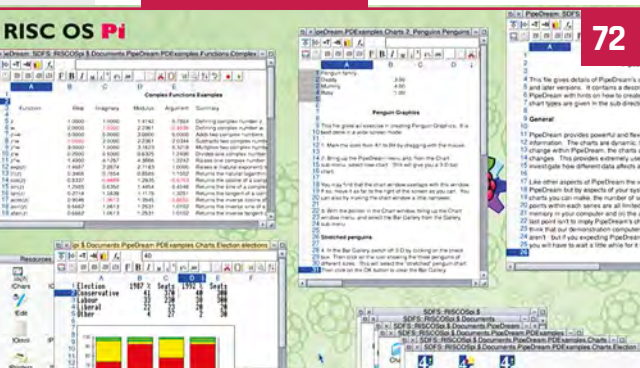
RISC OS Pi

72

ieDream: SDFS::RISCOSpi.$.Documents.PipeDream.PDExamples.Functions.Complex

Complex Functions Examples

Function Real Imaginary Modulus Argument Summary

ipeDream: SDFS::RISCOSpi.$.Documents.PipeDream.PDExamples.Charts.2_Penguins.Penguins

Penguin family
Daddy 4.00
Mummy 4.00
Baby 1.00

Penguin Graphics

Stretched penguins

PipeDream: SDFS

4 This file gives details of PipeDream's
5 and later versions. It contains a desc
6 PipeDream with hints on how to create
7 chart types are given in the sub direct

9 General

11 PipeDream provides powerful and flex
12 information. The charts are dynamic,
13 change within PipeDream, the charts
14 changes. This provides extremely use
15 investigate how different data affects

17 Like other aspects of PipeDream the
18 PipeDream but by aspects of your sys
19 charts you can make, the number of s
20 points within each series are all limite
21 memory in your computer and on the
22 just point isn't to imply PipeDream's
23 think that our demonstration computer
24 aren't - but if you expecting PipeDream
25 you will have to wait a little while for it

s.$.Documents.PipeDream.PDExamples.Charts.Election.elections

40

Election 1987 % Seats 1992 % Seats
Conservative
Labour
Liberal
Other

Resources
Charts
Edit
SDFS::RISCOSpi.$
SDFS::RISCOSpi.$.Documents.PipeDream
SDFS::RISCOSpi.$.Documents.PipeDream.PDExamples.Charts
SDFS::RISCOSpi.$.Documents.PipeDream.PDExamples.Charts.Election